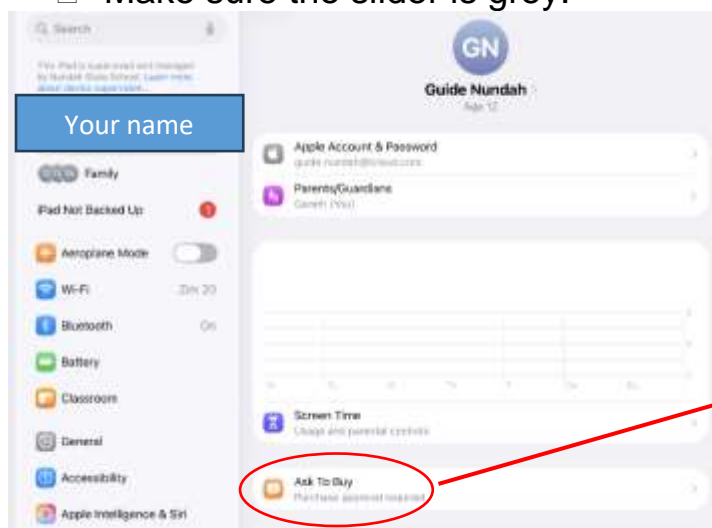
Make sure the slider is grey.

Search

This iPad is supervised and managed by Nundah Guide School. Learn more about device supervision...

Your name

Family

iPad Not Backed Up

Aeroplane Mode

Wi-Fi

Bluetooth

On

Battery

Classroom

General

Accessibility

Apple Intelligence & Siri

GN

Guide Nundah

Age 12

Apple Account & Password

guide.nundah@icloud.com

Parents/Guardians

Screen Time

Usage and parental controls

Ask To Buy

Purchase approval required